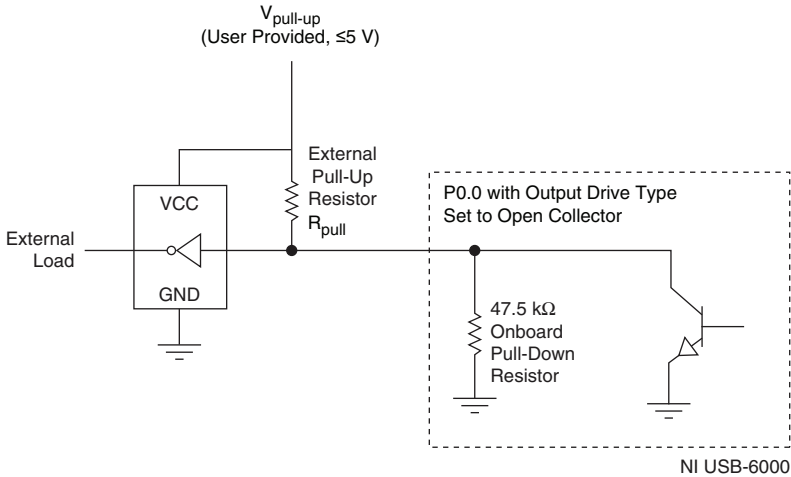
$V_{pull\text{-}up}$
(User Provided, ≤5 V)

External
Pull-Up
Resistor
$R_{pull}$

VCC

GND

External
Load

P0.0 with Output Drive Type
Set to Open Collector

47.5 kΩ
Onboard
Pull-Down
Resistor

NI USB-6000